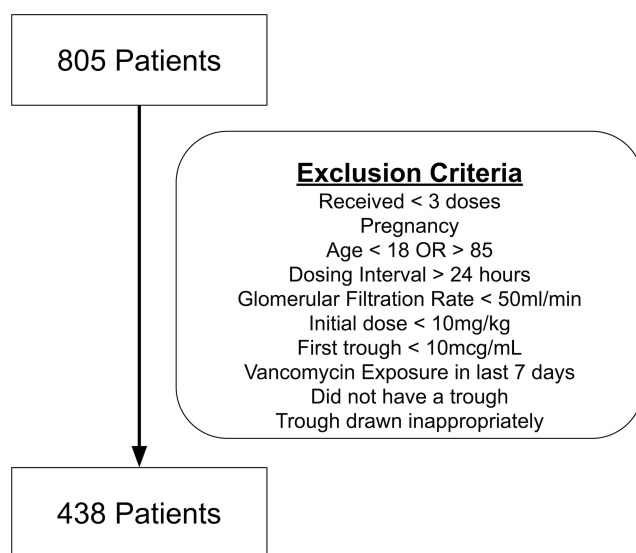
805 Patients

Exclusion Criteria
Received < 3 doses
Pregnancy
Age < 18 OR > 85
Dosing Interval > 24 hours
Glomerular Filtration Rate < 50ml/min
Initial dose < 10mg/kg
First trough < 10mcg/mL
Vancomycin Exposure in last 7 days
Did not have a trough
Trough drawn inappropriately

438 Patients